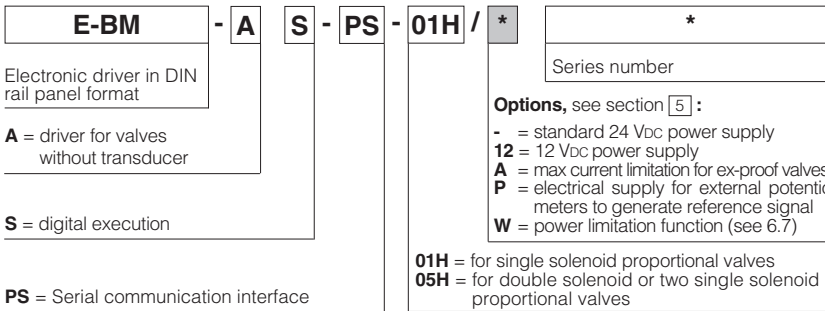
E-BM - A S - PS - 01H / * *

Electronic driver in DIN rail panel format

A = driver for valves without transducer

S = digital execution

PS = Serial communication interface

Series number

Options, see section 5 :

- = standard 24 VDC power supply
12 = 12 VDC power supply
A = max current limitation for ex-proof valves
P = electrical supply for external potenti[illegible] meters to generate reference signal
W = power limitation function (see 6.7)

01H = for single solenoid proportional valves
05H = for double solenoid or two single solenoid proportional valves